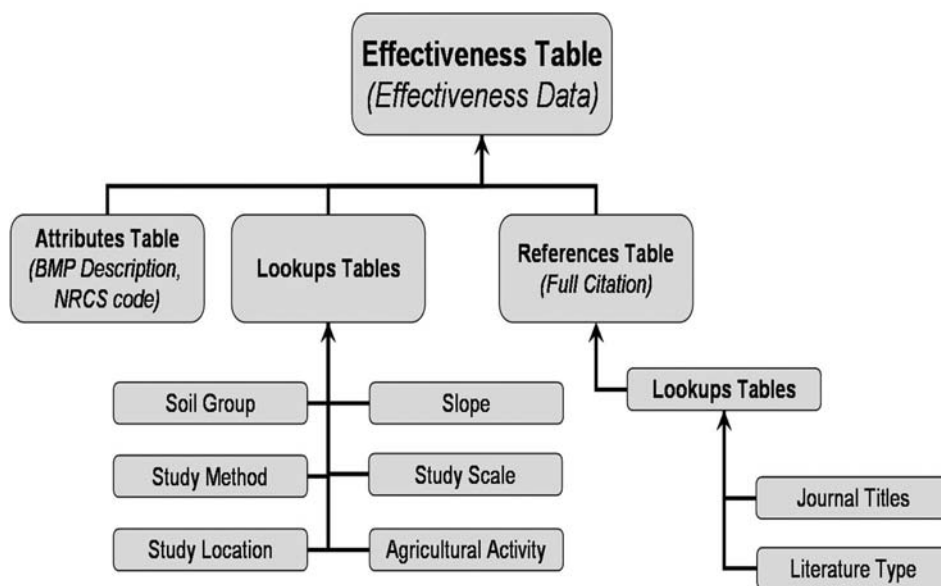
Effectiveness Table
(Effectiveness Data)

Attributes Table
(BMP Description, NRCS code)

Lookups Tables

References Table
(Full Citation)

Soil Group

Slope

Study Method

Study Scale

Study Location

Agricultural Activity

Lookups Tables

Journal Titles

Literature Type